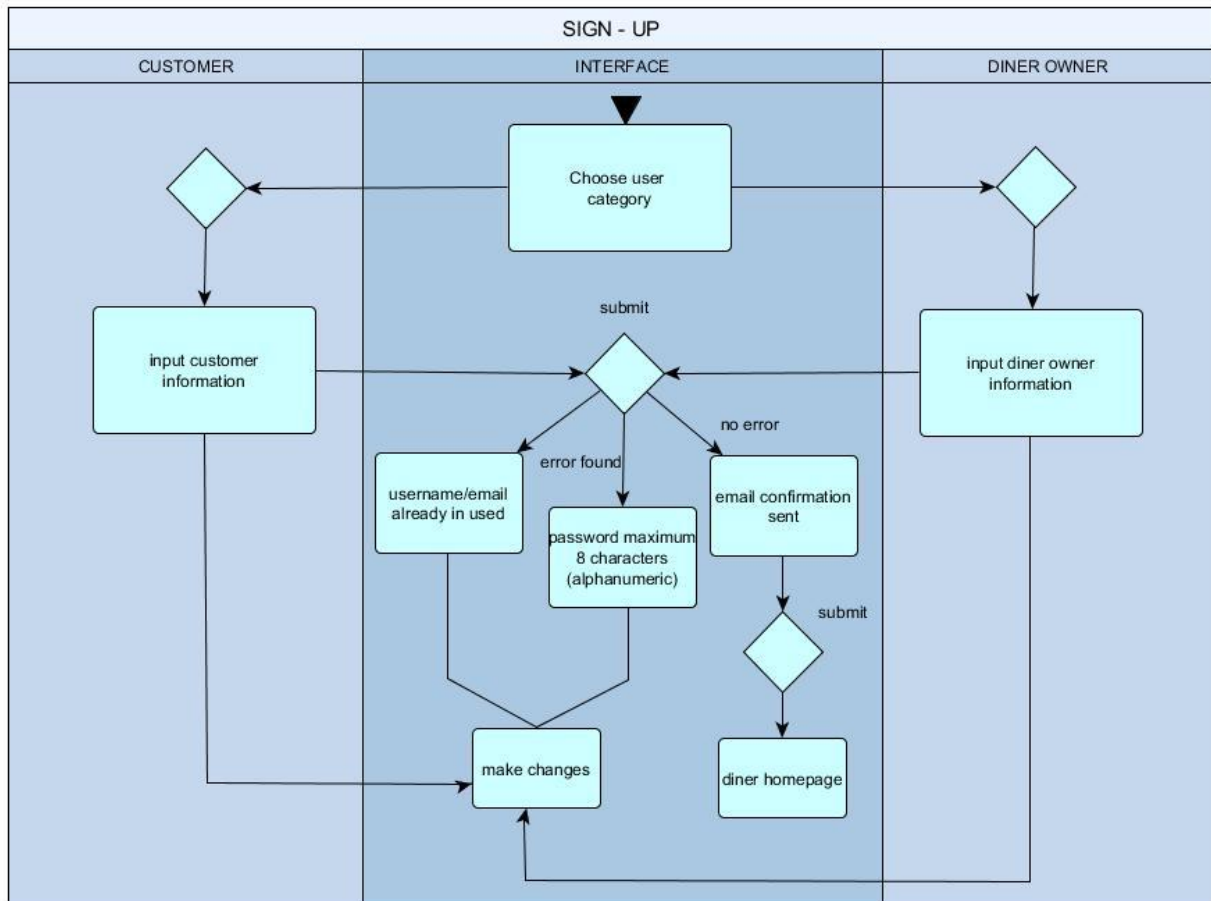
SIGN - UP

CUSTOMER

INTERFACE

DINER OWNER

Choose user category

input customer information

submit

input diner owner information

no error

error found

username/email already in used

password maximum 8 characters (alphanumeric)

email confirmation sent

submit

make changes

diner homepage